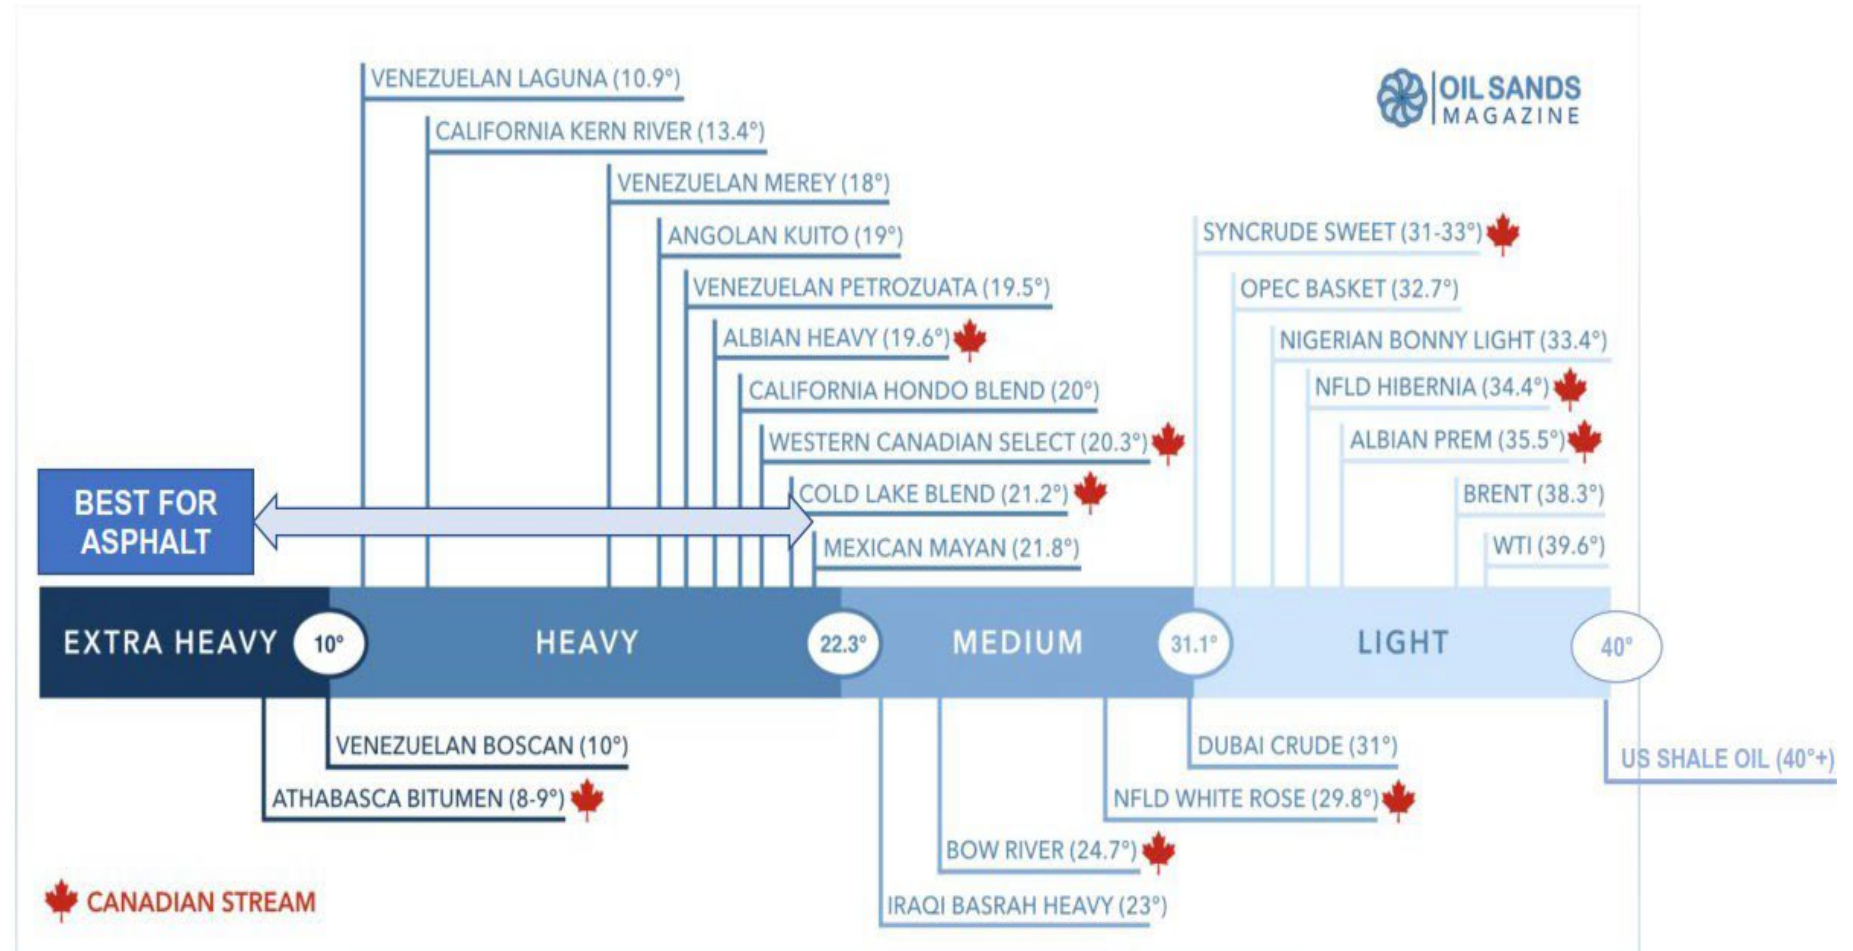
OIL SANDS MAGAZINE

VENEZUELAN LAGUNA (10.9°)
CALIFORNIA KERN RIVER (13.4°)
VENEZUELAN MEREY (18°)
ANGOLAN KUITO (19°)
VENEZUELAN PETROZUATA (19.5°)
ALBIAN HEAVY (19.6°)
CALIFORNIA HONDO BLEND (20°)
WESTERN CANADIAN SELECT (20.3°)
COLD LAKE BLEND (21.2°)
MEXICAN MAYAN (21.8°)

SYNCRUDE SWEET (31-33°)
OPEC BASKET (32.7°)
NIGERIAN BONNY LIGHT (33.4°)
NFLD HIBERNIA (34.4°)
ALBIAN PREM (35.5°)
BRENT (38.3°)
WTI (39.6°)

BEST FOR ASPHALT

EXTRA HEAVY 10° HEAVY 22.3° MEDIUM 31.1° LIGHT 40°

VENEZUELAN BOSCAN (10°)
ATHABASCA BITUMEN (8-9°)
DUBAI CRUDE (31°)
NFLD WHITE ROSE (29.8°)
BOW RIVER (24.7°)
IRAQI BASRAH HEAVY (23°)
US SHALE OIL (40°+)

CANADIAN STREAM